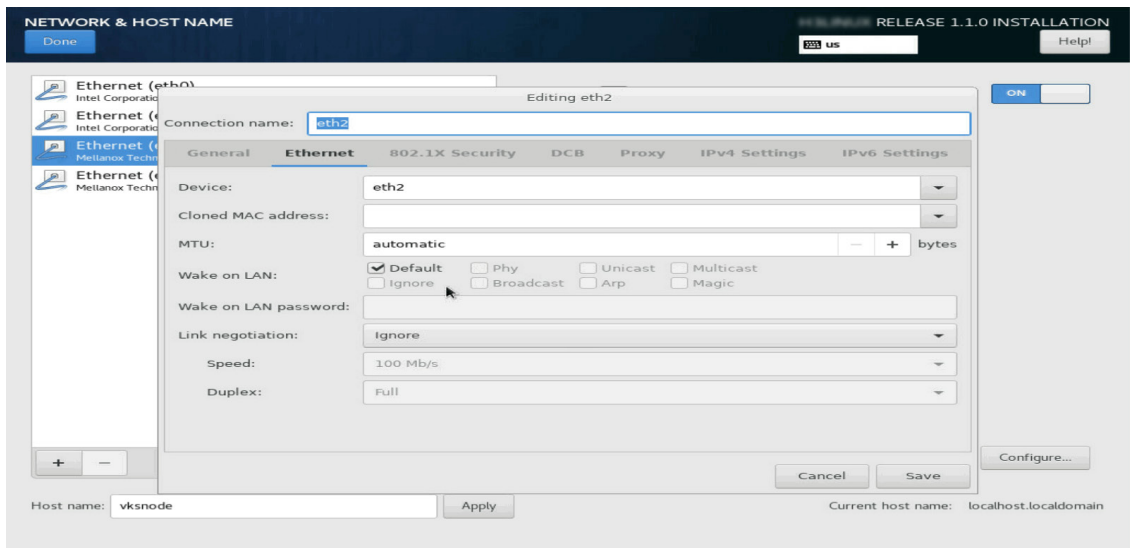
NETWORK & HOST NAME
Done

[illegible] RELEASE 1.1.0 INSTALLATION
us
Help!

Ethernet (eth0)
Intel Corporatio
Ethernet (e
Intel Corporatio
Ethernet (e
Mellanox Techn
Ethernet (e
Mellanox Techn

ON

Editing eth2

Connection name: eth2

General | Ethernet | 802.1X Security | DCB | Proxy | IPv4 Settings | IPv6 Settings

Device: eth2
Cloned MAC address:
MTU: automatic − + bytes
Wake on LAN: Default Phy Unicast Multicast Ignore Broadcast Arp Magic
Wake on LAN password:
Link negotiation: Ignore
Speed: 100 Mb/s
Duplex: Full

Cancel Save

+ −

Configure...

Host name: vksnode Apply

Current host name: localhost.localdomain